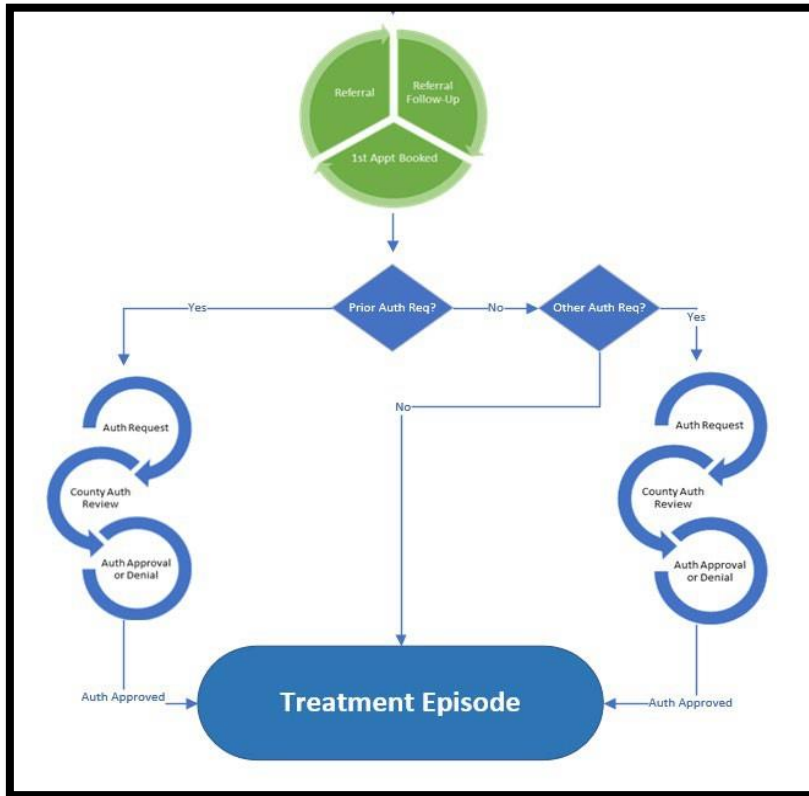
Referral

Referral Follow-Up

1st Appt Booked

Prior Auth Req?

Yes

No

Other Auth Req?

Yes

No

Auth Request

County Auth Review

Auth Approval or Denial

Auth Request

County Auth Review

Auth Approval or Denial

Auth Approved

Treatment Episode

Auth Approved